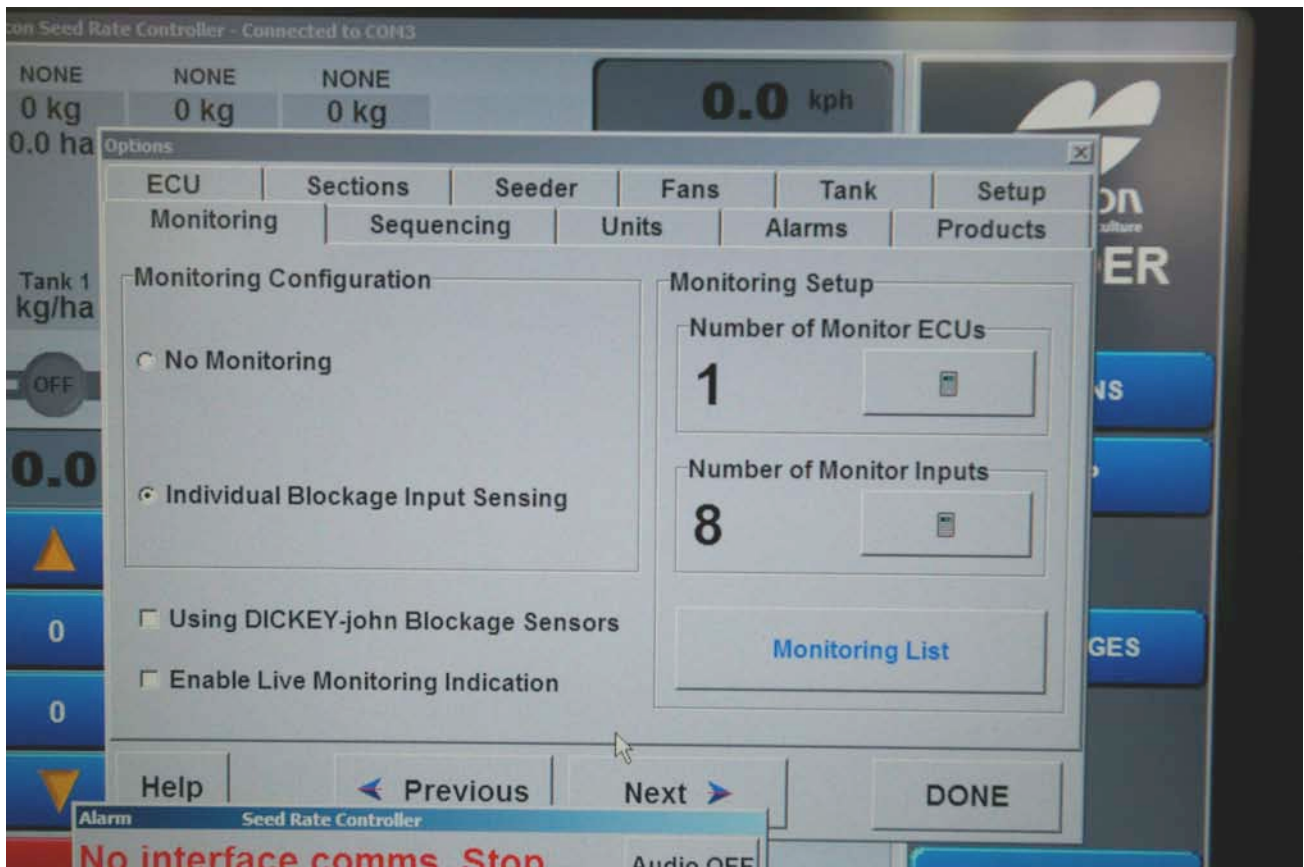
con Seed Rate Controller - Connected to COM3

NONE
0 kg
0.0 ha

NONE
0 kg

NONE
0 kg

0.0 kph

Tank 1
kg/ha

OFF

0.0

0

0

ɔn
ulture
ER

NS

GES

Options

ECU | Sections | Seeder | Fans | Tank | Setup
Monitoring | Sequencing | Units | Alarms | Products

Monitoring Configuration

No Monitoring

Individual Blockage Input Sensing

Monitoring Setup

Number of Monitor ECUs
1

Number of Monitor Inputs
8

Monitoring List

Using DICKEY-john Blockage Sensors

Enable Live Monitoring Indication

Help

Previous

Next

DONE

Alarm Seed Rate Controller

No interface comms. Stop

Audio OFF